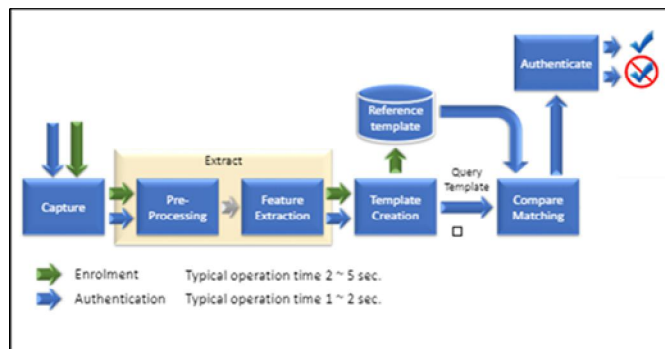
Authenticate

Reference template

Extract

Capture

Pre-Processing

Feature Extraction

Template Creation

Query Template

Compare Matching

Enrolment Typical operation time 2 ~ 5 sec.

Authentication Typical operation time 1 ~ 2 sec.